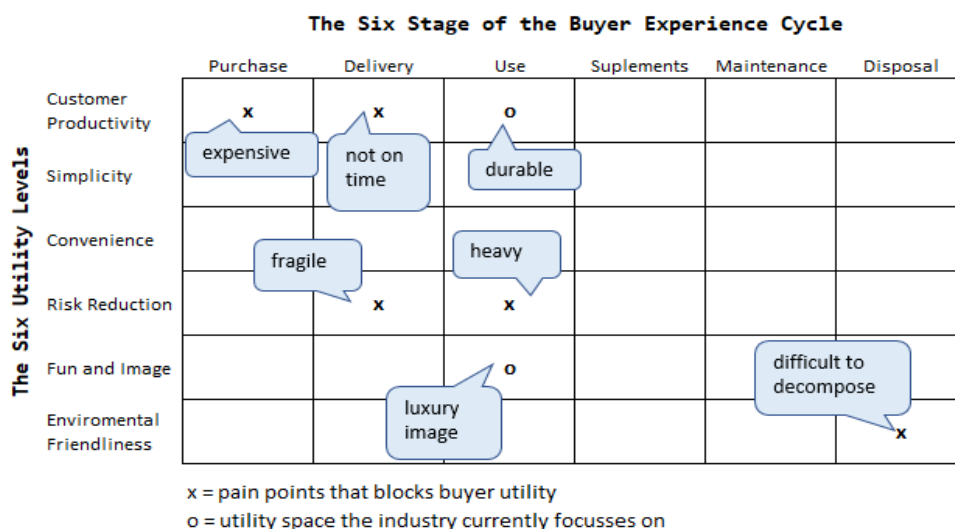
The Six Stage of the Buyer Experience Cycle

The Six Utility Levels

| | Purchase | Delivery | Use | Suplements | Maintenance | Disposal |
|---|---|---|---|---|---|---|
| Customer Productivity | x | x | o | | | |
| Simplicity | | | | | | |
| Convenience | | | | | | |
| Risk Reduction | | x | x | | | |
| Fun and Image | | | o | | | |
| Enviromental Friendliness | | | | | | x |

expensive

not on time

durable

fragile

heavy

luxury image

difficult to decompose

x = pain points that blocks buyer utility
o = utility space the industry currently focusses on